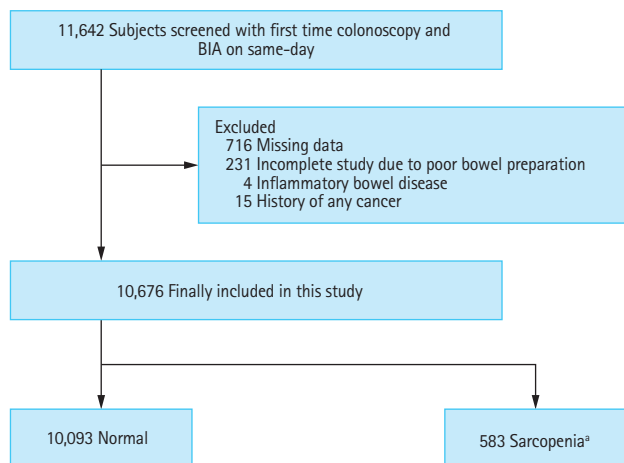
11,642 Subjects screened with first time colonoscopy and BIA on same-day

Excluded
716 Missing data
231 Incomplete study due to poor bowel preparation
4 Inflammatory bowel disease
15 History of any cancer

10,676 Finally included in this study

10,093 Normal

583 Sarcopenia$^{a}$